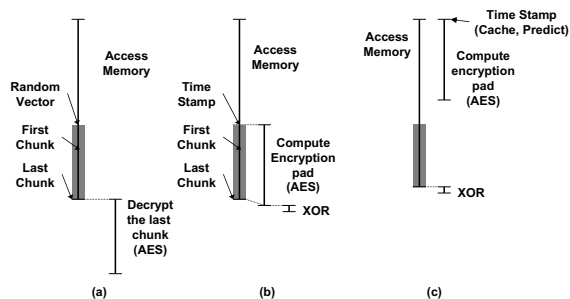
Access Memory

Random Vector

First Chunk

Last Chunk

Decrypt the last chunk (AES)

(a)

Access Memory

Time Stamp

First Chunk

Last Chunk

Compute Encryption pad (AES)

XOR

(b)

Access Memory

Time Stamp (Cache, Predict)

Compute encryption pad (AES)

XOR

(c)